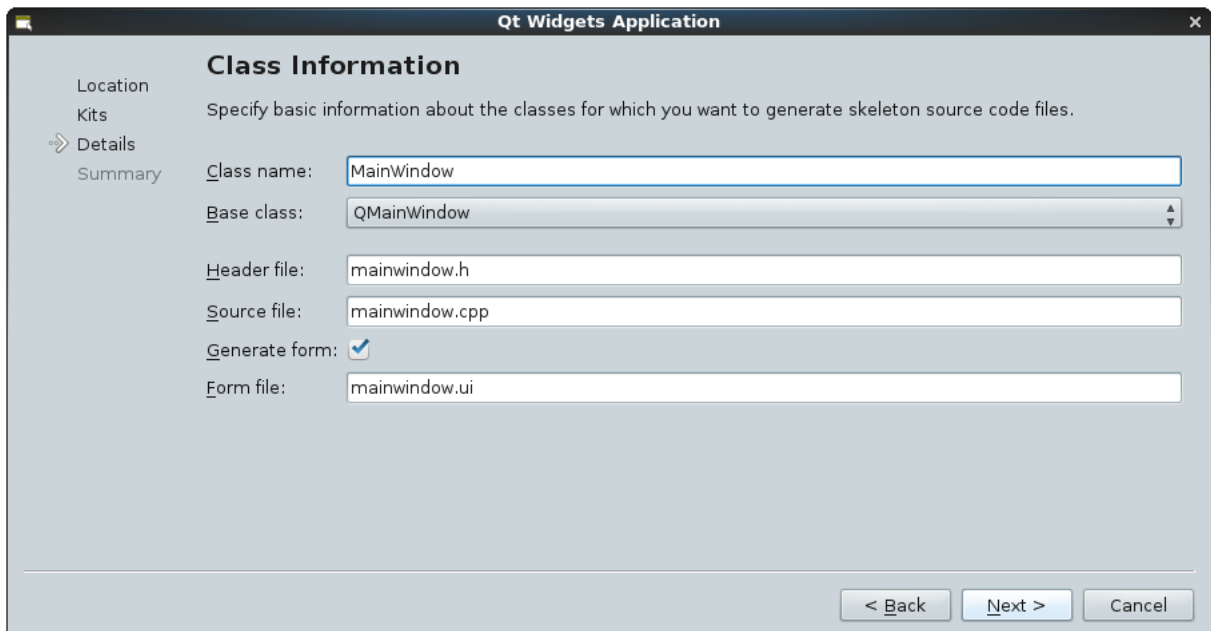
Qt Widgets Application

Location
Kits
Details
Summary

Class Information

Specify basic information about the classes for which you want to generate skeleton source code files.

Class name: MainWindow
Base class: QMainWindow

Header file: mainwindow.h
Source file: mainwindow.cpp
Generate form:
Form file: mainwindow.ui

< Back
Next >
Cancel